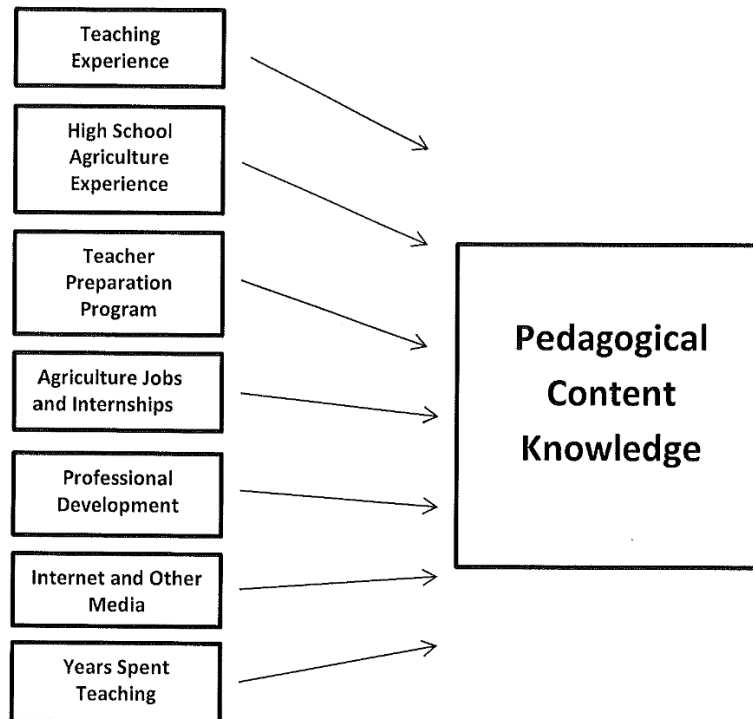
Teaching Experience

High School Agriculture Experience

Teacher Preparation Program

Agriculture Jobs and Internships

Professional Development

Internet and Other Media

Years Spent Teaching

Pedagogical Content Knowledge